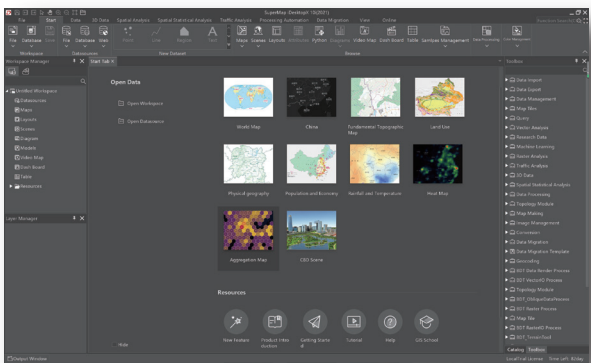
SuperMap iDesktop 10i(2021)

File | Start | Data | 3D Data | Spatial Analysis | Spatial Statistical Analysis | Traffic Analysis | Processing Automation | Data Migration | View | Online

File | Database | Save | File | Database | Web | Select | Line | Region | Text | Maps | Scenes | Layouts | Attributes | Python | Diagrams | Video Map | Dash Board | Table | Symbol Management | Data Processing | Color Management

Workspace | Datasource | New Dataset | Browse

Workspace Manager
Untitled Workspace
Datasources
Maps
Layouts
Scenes
Diagram
Models
Video Map
Dash Board
Table
Resources

Layer Manager

Start Tab

Open Data
Open Workspace
Open Datasource

World Map | China | Fundamental Topographic Map | Land Use
Physical geography | Population and Economy | Rainfall and Temperature | Heat Map
Aggregation Map | CBD Scene

Resources
New Feature | Product Introduction | Getting Started | Tutorial | Help | GIS School

Hide

Toolbox
Data Import
Data Export
Data Management
Map Tiles
Query
Vector Analysis
Raster Analysis
Machine Learning
Raster Analysis
Traffic Analysis
3D Data
Spatial Statistical Analysis
Data Processing
Topology Module
Map Making
Image Management
Conversion
Data Migration
Data Migration Template
Geocoding
BDT Data Render Process
BDT VectorIO Process
Topology Module
Map Tile
BDT_ObliqueDataProcess
BDT Raster Process
BDT Map Tile
BDT RasterIO Process
BDT_Tiles Tool

Catalog | Toolbox

Output Window

Local Trial License | Time Left: 80day